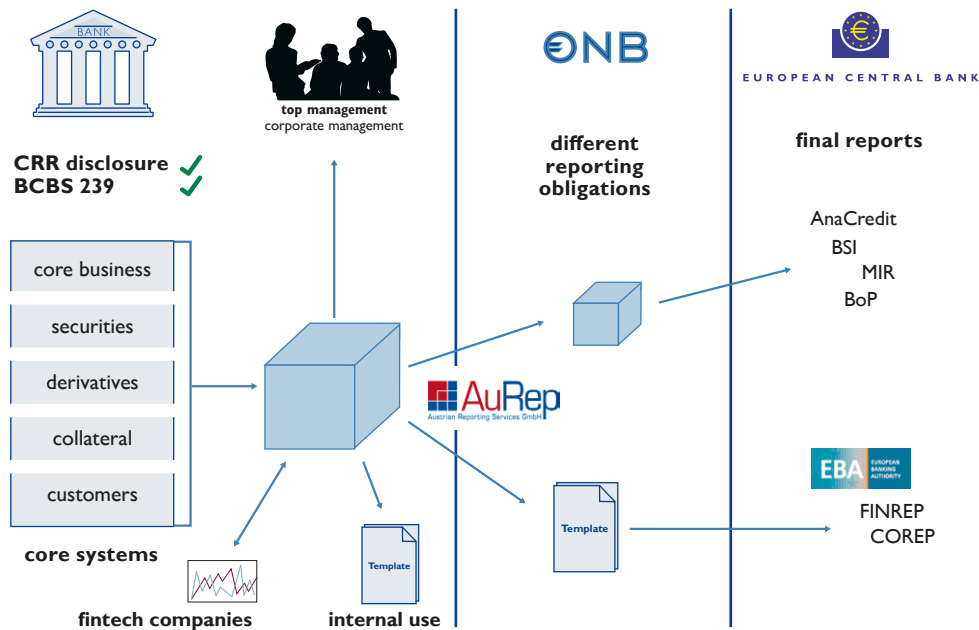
BANK

top management
corporate management

ONB

EUROPEAN CENTRAL BANK

CRR disclosure
BCBS 239

different reporting obligations

final reports

AnaCredit
BSI
MIR
BoP

core business
securities
derivatives
collateral
customers

core systems

AuRep
Austrian Reporting Services GmbH

Template

Template

EBA
EUROPEAN BANKING AUTHORITY

FINREP
COREP

fintech companies

internal use